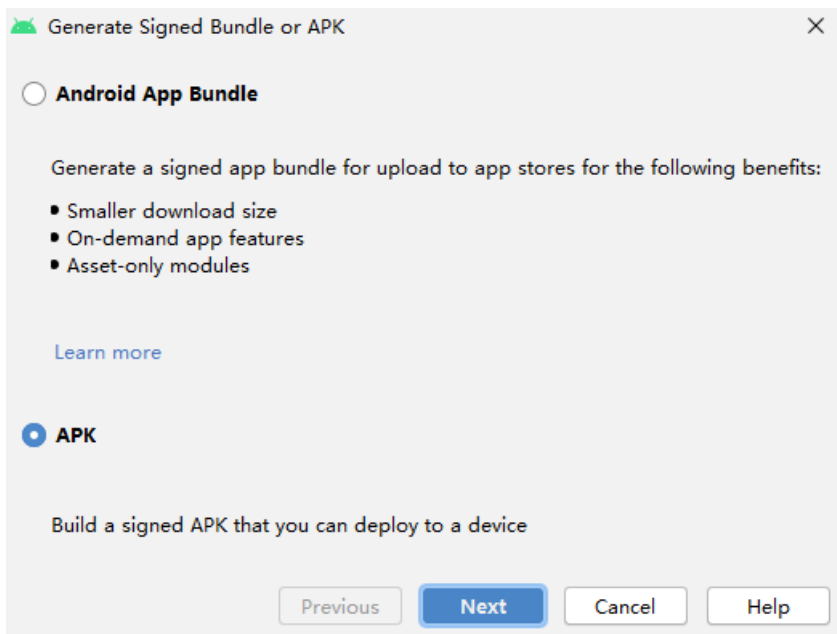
Generate Signed Bundle or APK

Android App Bundle

Generate a signed app bundle for upload to app stores for the following benefits:

- Smaller download size
- On-demand app features
- Asset-only modules

Learn more

APK

Build a signed APK that you can deploy to a device

Previous | Next | Cancel | Help